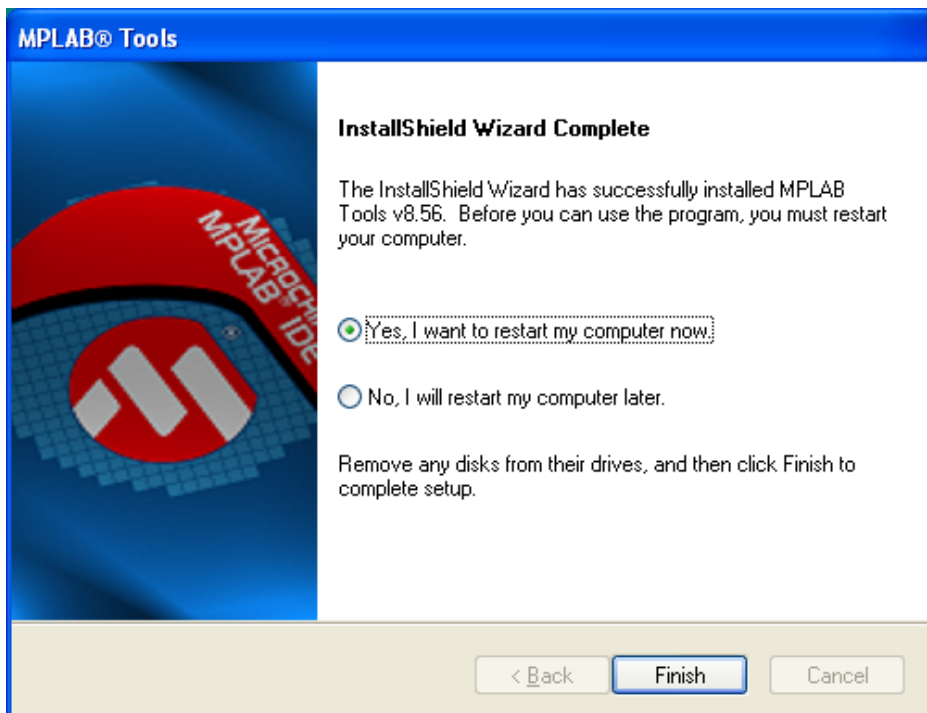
MPLAB® Tools

MICROCHI
MPLAB® IDE

InstallShield Wizard Complete

The InstallShield Wizard has successfully installed MPLAB Tools v8.56. Before you can use the program, you must restart your computer.

Yes, I want to restart my computer now.

No, I will restart my computer later.

Remove any disks from their drives, and then click Finish to complete setup.

< Back
Finish
Cancel